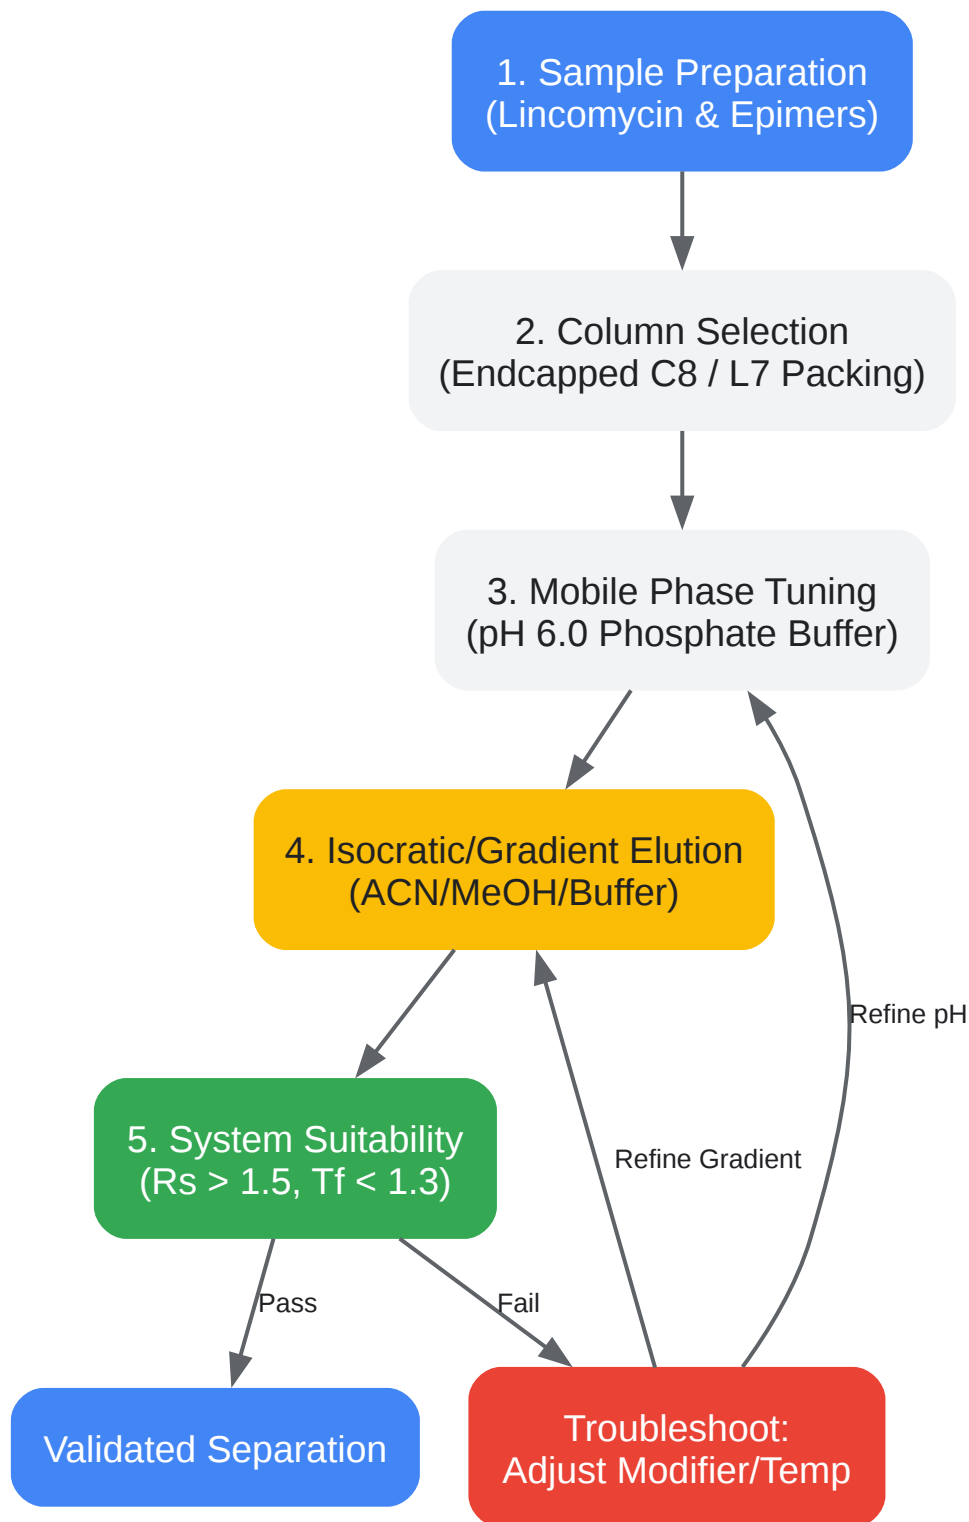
1. Sample Preparation
(Lincomycin & Epimers)

2. Column Selection
(Endcapped C8 / L7 Packing)

3. Mobile Phase Tuning
(pH 6.0 Phosphate Buffer)

4. Isocratic/Gradient Elution
(ACN/MeOH/Buffer)

Refine pH

Refine Gradient

5. System Suitability
(Rs > 1.5, Tf < 1.3)

Pass

Fail

Validated Separation

Troubleshoot:
Adjust Modifier/Temp